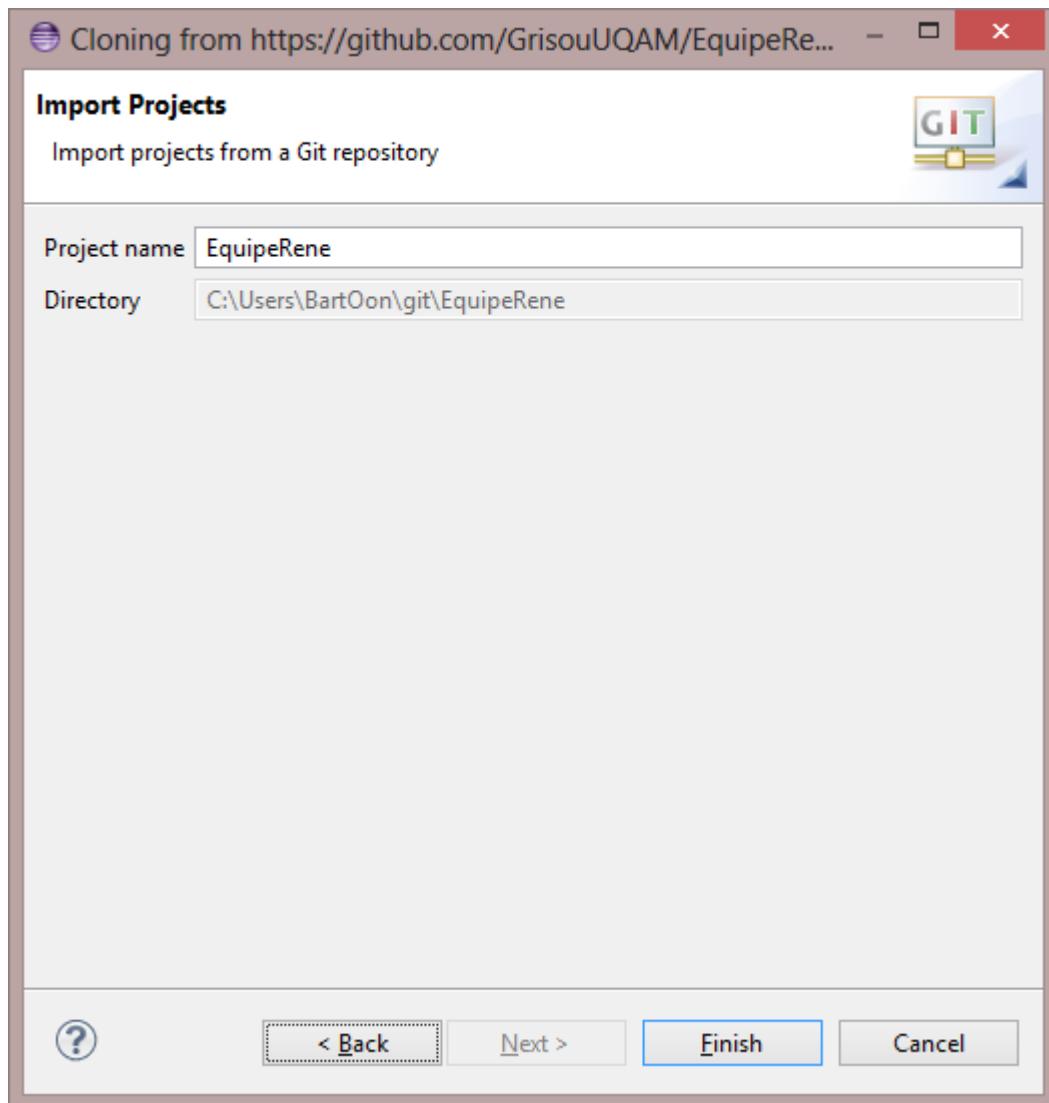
Cloning from https://github.com/GrisouUQAM/EquipeRe...

Import Projects

Import projects from a Git repository

GIT

Project name EquipeRene

Directory C:\Users\BartOon\git\EquipeRene

?

< Back

Next >

Finish

Cancel